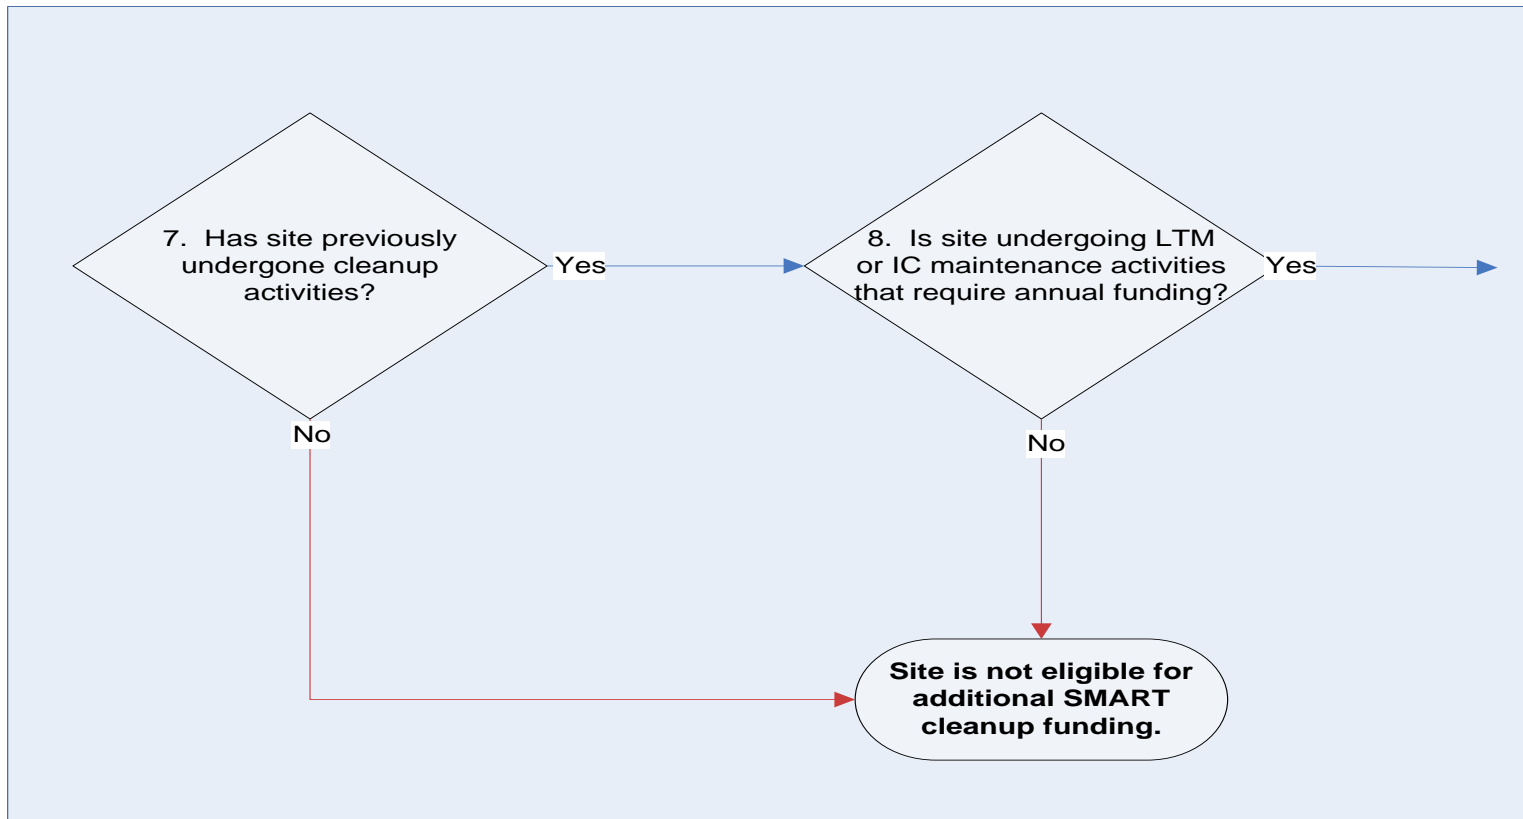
7. Has site previously undergone cleanup activities?

Yes

8. Is site undergoing LTM or IC maintenance activities that require annual funding?

Yes

No

No

Site is not eligible for additional SMART cleanup funding.